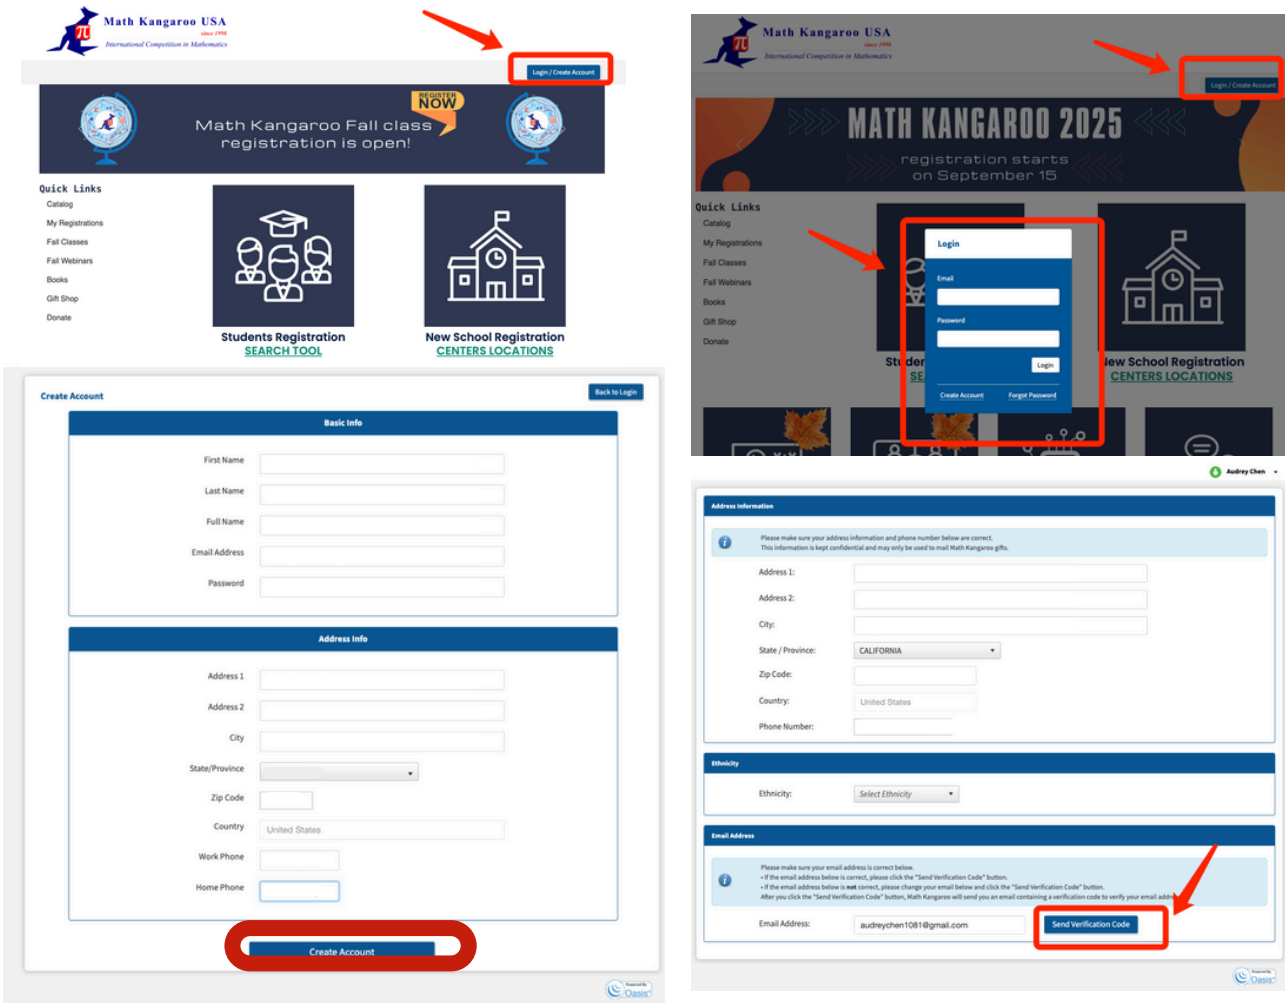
Math Kangaroo USA
since 1998
International Competition in Mathematics

Login / Create Account

REGISTER NOW

Math Kangaroo Fall class registration is open!

Quick Links
Catalog
My Registrations
Fall Classes
Fall Webinars
Books
Gift Shop
Donate

Students Registration
SEARCH TOOL

New School Registration
CENTERS LOCATIONS

Math Kangaroo USA
since 1998
International Competition in Mathematics

Login / Create Account

MATH KANGAROO 2025
registration starts on September 15

Quick Links
Catalog
My Registrations
Fall Classes
Fall Webinars
Books
Gift Shop
Donate

Login
Email
Password
Login
Create Account
Forgot Password

Stu
SE
New School Registration
CENTERS LOCATIONS

Create Account
Back to Login

Basic Info
First Name
Last Name
Full Name
Email Address
Password

Address Info
Address 1
Address 2
City
State/Province
Zip Code
Country
United States
Work Phone
Home Phone

Create Account

Powered by Oasis

Audrey Chen

Address Information
Please make sure your address information and phone number below are correct.
This information is kept confidential and may only be used to mail Math Kangaroo gifts.
Address 1:
Address 2:
City:
State / Province:
CALIFORNIA
Zip Code:
Country:
United States
Phone Number:

Ethnicity
Ethnicity:
Select Ethnicity

Email Address
Please make sure your email address is correct below.
• If the email address below is correct, please click the "Send Verification Code" button.
• If the email address below is not correct, please change your email below and click the "Send Verification Code" button.
After you click the "Send Verification Code" button, Math Kangaroo will send you an email containing a verification code to verify your email addr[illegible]
Email Address:
audreychen1081@gmail.com
Send Verification Code

Powered by Oasis